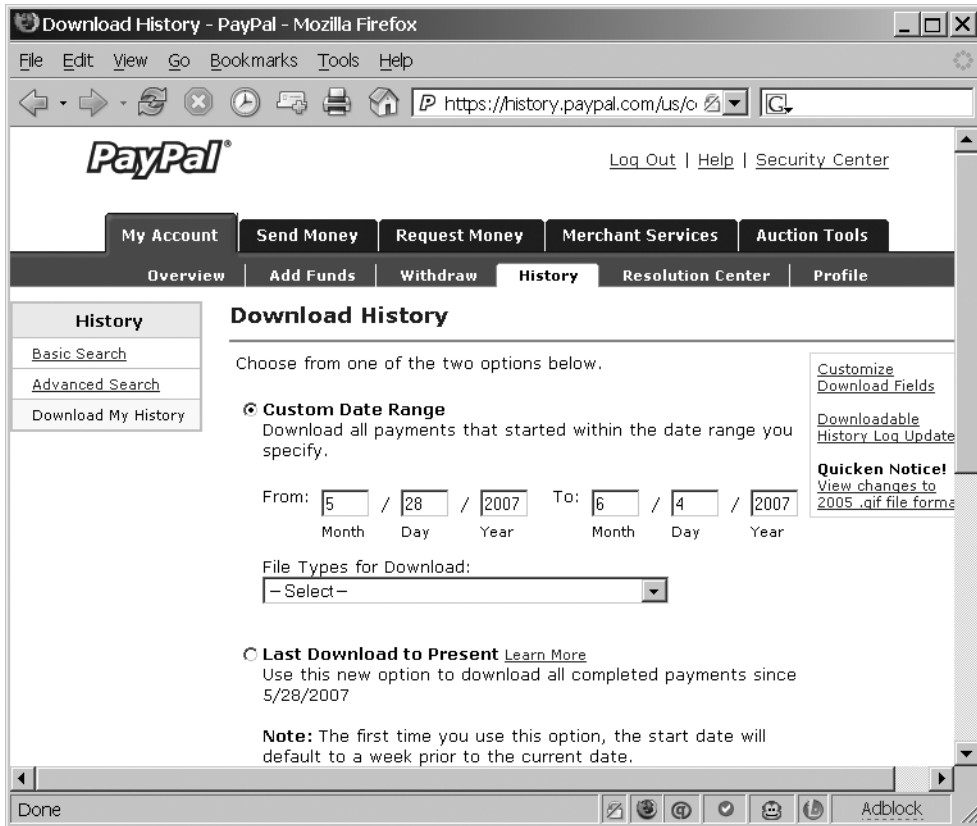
Download History - PayPal - Mozilla Firefox

File Edit View Go Bookmarks Tools Help

https://history.paypal.com/us/c

PayPal®

Log Out | Help | Security Center

My Account | Send Money | Request Money | Merchant Services | Auction Tools

Overview | Add Funds | Withdraw | History | Resolution Center | Profile

History

Basic Search

Advanced Search

Download My History

Download History

Choose from one of the two options below.

Custom Date Range

Download all payments that started within the date range you specify.

From: 5 / 28 / 2007 To: 6 / 4 / 2007

Month Day Year Month Day Year

File Types for Download:

– Select –

Last Download to Present Learn More

Use this new option to download all completed payments since 5/28/2007

Note: The first time you use this option, the start date will default to a week prior to the current date.

Customize Download Fields

Downloadable History Log Update

Quicken Notice!

View changes to 2005 .qif file forma

Done

Adblock